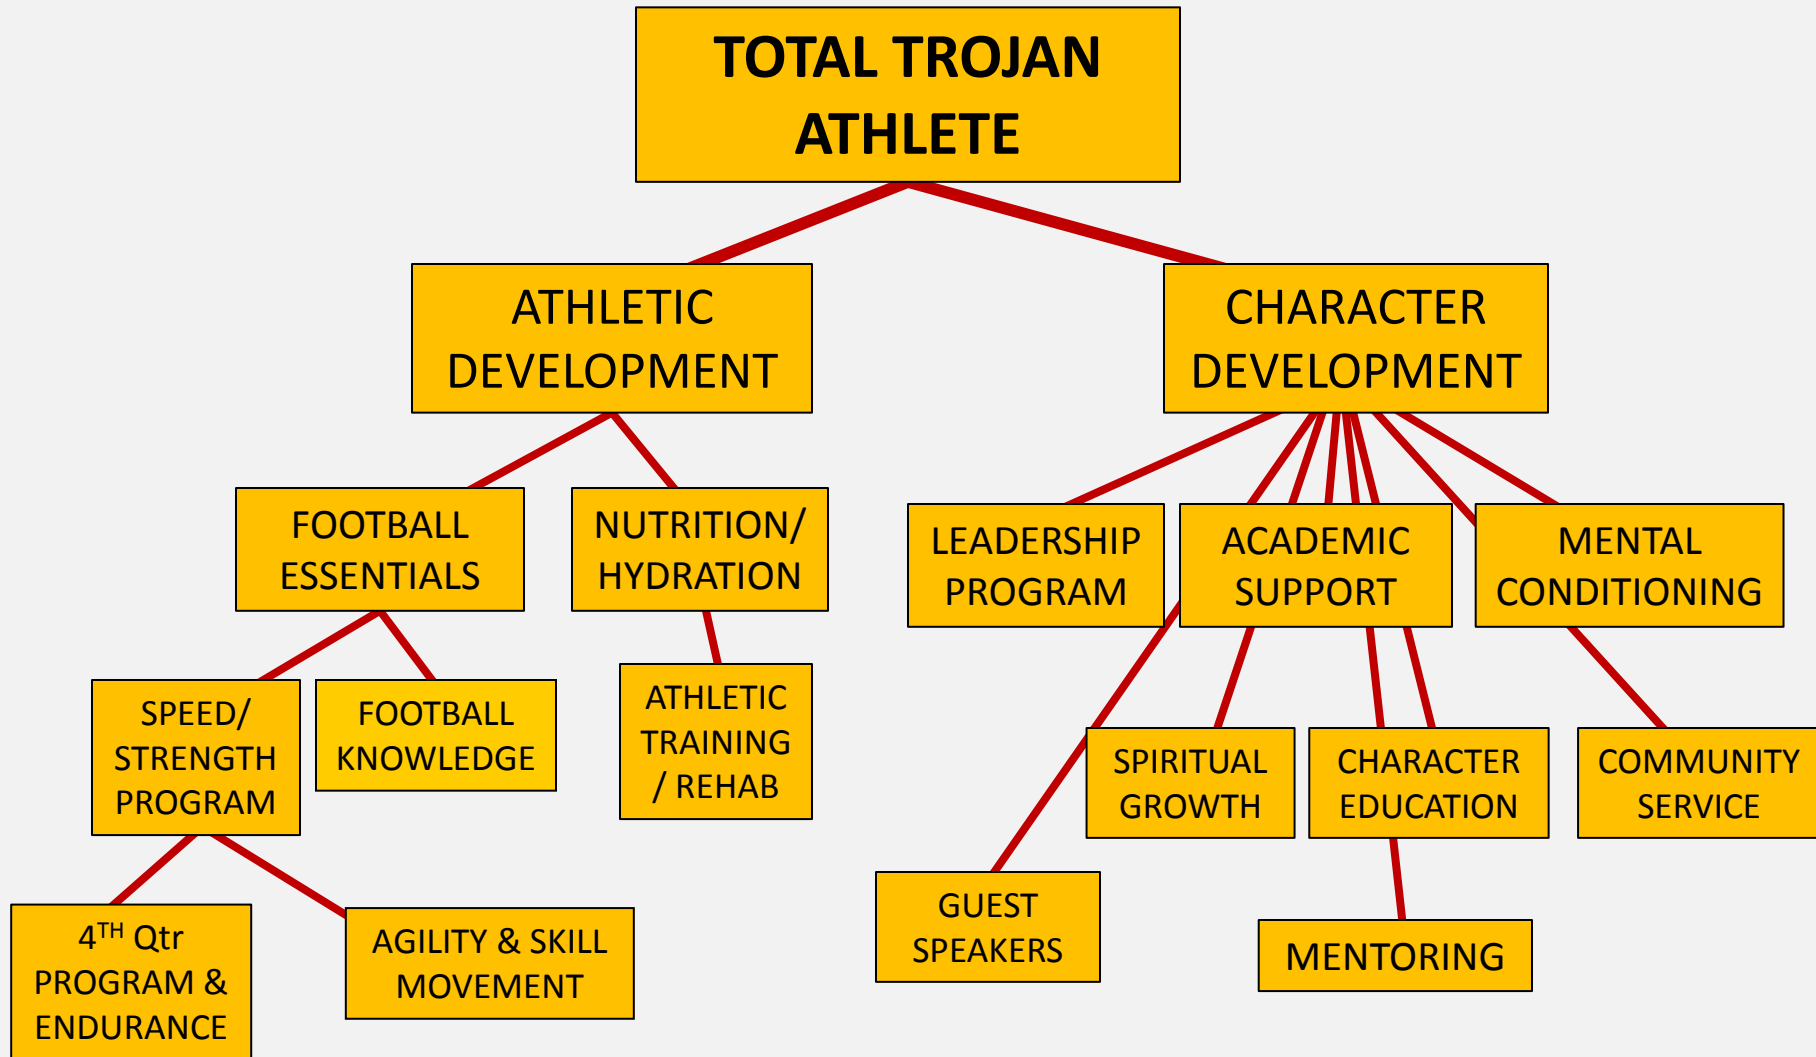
TOTAL TROJAN ATHLETE

ATHLETIC DEVELOPMENT

CHARACTER DEVELOPMENT

FOOTBALL ESSENTIALS

NUTRITION/ HYDRATION

LEADERSHIP PROGRAM

ACADEMIC SUPPORT

MENTAL CONDITIONING

SPEED/ STRENGTH PROGRAM

FOOTBALL KNOWLEDGE

ATHLETIC TRAINING / REHAB

SPIRITUAL GROWTH

CHARACTER EDUCATION

COMMUNITY SERVICE

GUEST SPEAKERS

MENTORING

$4^{TH}$ Qtr PROGRAM & ENDURANCE

AGILITY & SKILL MOVEMENT